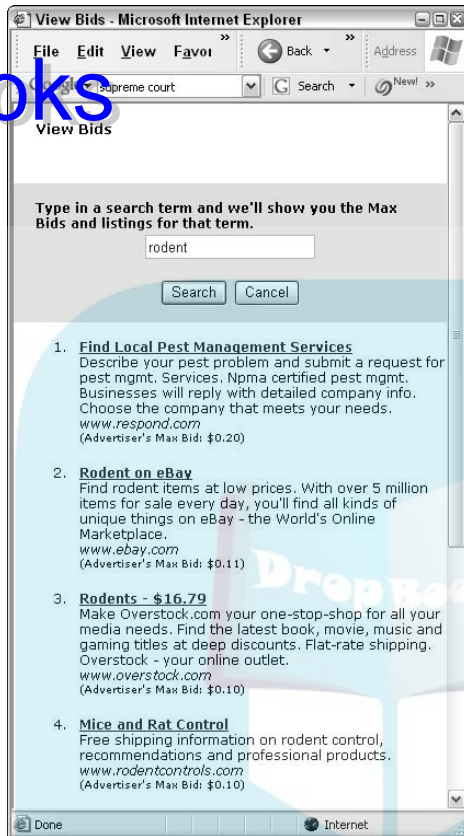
View Bids - Microsoft Internet Explorer

File Edit View Favor » Back » Address

oks supreme court Search New! »

View Bids

Type in a search term and we'll show you the Max Bids and listings for that term.

rodent

Search Cancel

1. Find Local Pest Management Services
Describe your pest problem and submit a request for pest mgmt. Services. Npma certified pest mgmt. Businesses will reply with detailed company info. Choose the company that meets your needs.
www.respond.com
(Advertiser's Max Bid: $0.20)

2. Rodent on eBay
Find rodent items at low prices. With over 5 million items for sale every day, you'll find all kinds of unique things on eBay - the World's Online Marketplace.
www.ebay.com
(Advertiser's Max Bid: $0.11)

3. Rodents - $16.79
Make Overstock.com your one-stop-shop for all your media needs. Find the latest book, movie, music and gaming titles at deep discounts. Flat-rate shipping. Overstock - your online outlet.
www.overstock.com
(Advertiser's Max Bid: $0.10)

4. Mice and Rat Control
Free shipping information on rodent control, recommendations and professional products.
www.rodentcontrols.com
(Advertiser's Max Bid: $0.10)

Done Internet

DropBoo